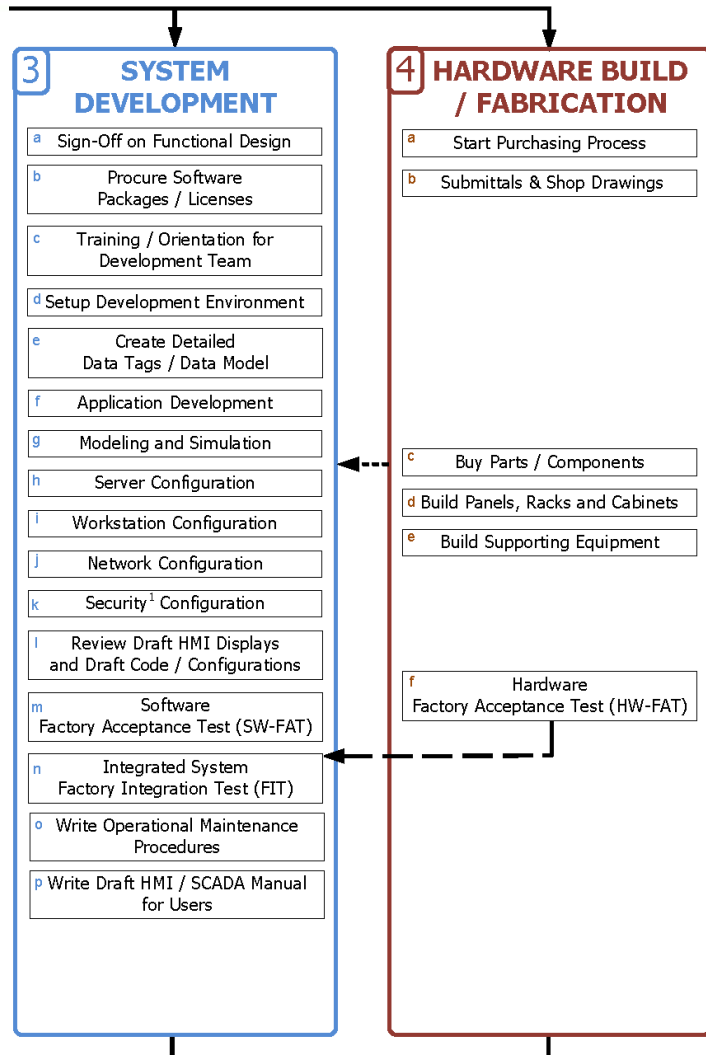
3 SYSTEM DEVELOPMENT

a Sign-Off on Functional Design

b Procure Software Packages / Licenses

c Training / Orientation for Development Team

d Setup Development Environment

e Create Detailed Data Tags / Data Model

f Application Development

g Modeling and Simulation

h Server Configuration

i Workstation Configuration

j Network Configuration

k Security$^1$ Configuration

l Review Draft HMI Displays and Draft Code / Configurations

m Software Factory Acceptance Test (SW-FAT)

n Integrated System Factory Integration Test (FIT)

o Write Operational Maintenance Procedures

p Write Draft HMI / SCADA Manual for Users

4 HARDWARE BUILD / FABRICATION

a Start Purchasing Process

b Submittals & Shop Drawings

c Buy Parts / Components

d Build Panels, Racks and Cabinets

e Build Supporting Equipment

f Hardware Factory Acceptance Test (HW-FAT)